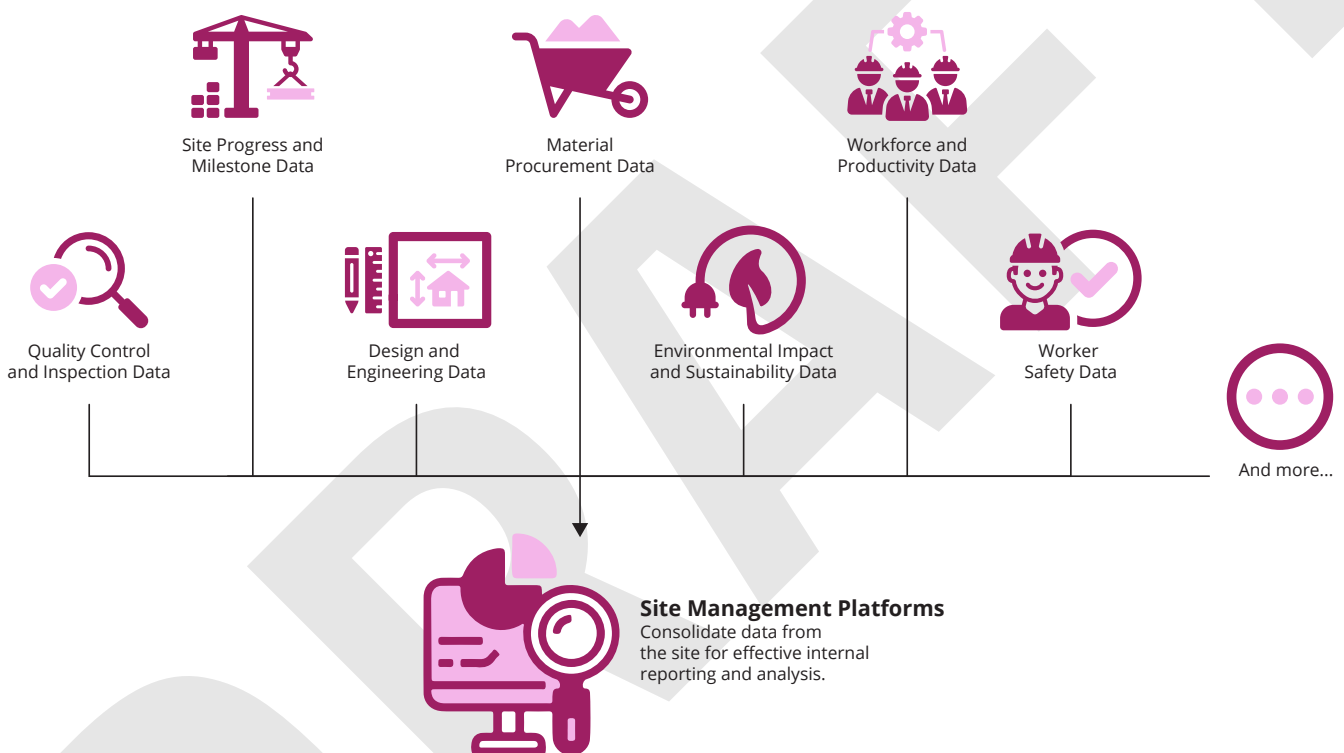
Site Progress and Milestone Data

Material Procurement Data

Workforce and Productivity Data

Quality Control and Inspection Data

Design and Engineering Data

Environmental Impact and Sustainability Data

Worker Safety Data

And more...

Site Management Platforms
Consolidate data from the site for effective internal reporting and analysis.